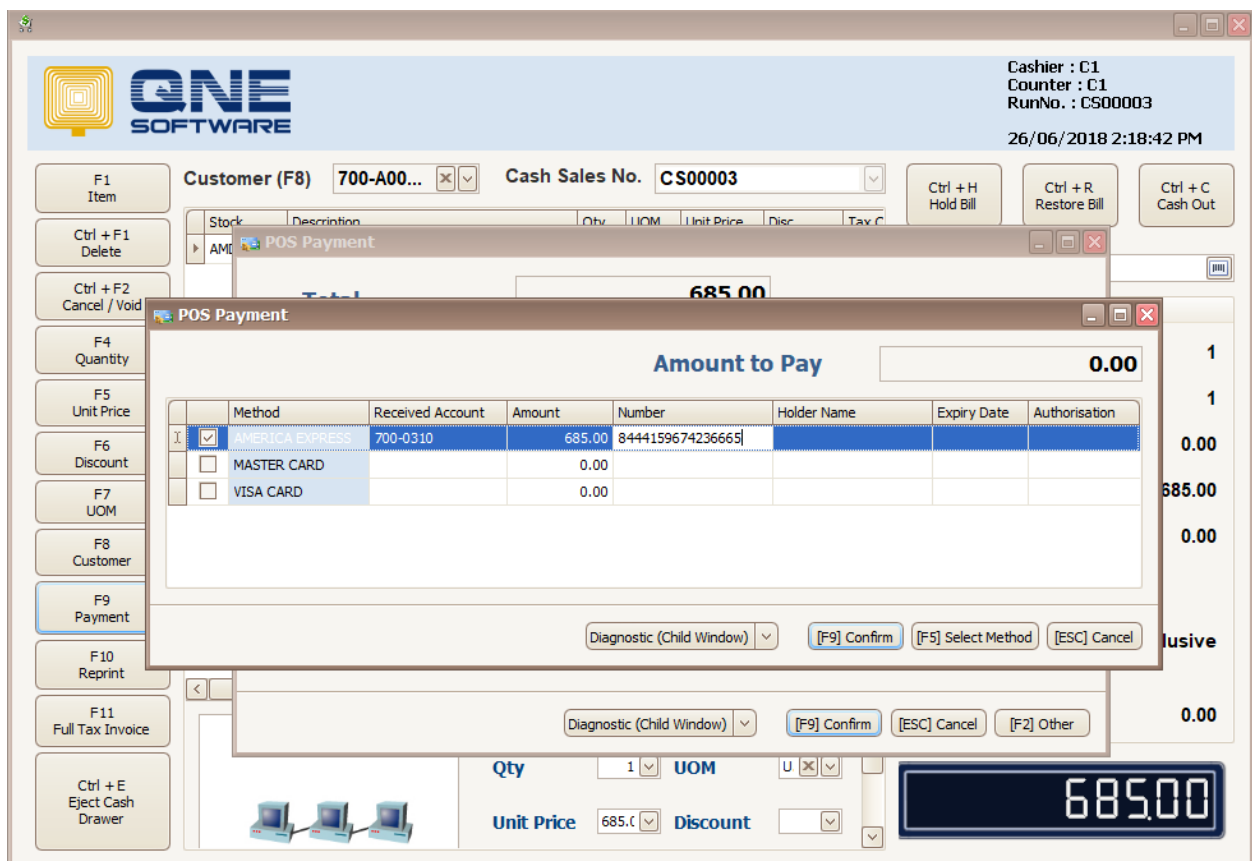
QNE SOFTWARE

Cashier : C1
Counter : C1
RunNo. : CS00003

26/06/2018 2:18:42 PM

F1
Item

Ctrl + F1
Delete

Ctrl + F2
Cancel / Void

F4
Quantity

F5
Unit Price

F6
Discount

F7
UOM

F8
Customer

F9
Payment

F10
Reprint

F11
Full Tax Invoice

Ctrl + E
Eject Cash Drawer

Customer (F8) 700-A00...

Cash Sales No. CS00003

Ctrl + H
Hold Bill

Ctrl + R
Restore Bill

Ctrl + C
Cash Out

Stock | Description | Qty | UOM | Unit Price | Disc | Tax C

AMI

POS Payment

Total 685.00

POS Payment

Amount to Pay 0.00

| | Method | Received Account | Amount | Number | Holder Name | Expiry Date | Authorisation |
|---|---|---|---|---|---|---|---|
| ☑ | AMERICA EXPRESS | 700-0310 | 685.00 | 8444159674236665 | | | |
| ☐ | MASTER CARD | | 0.00 | | | | |
| ☐ | VISA CARD | | 0.00 | | | | |

Diagnostic (Child Window) [F9] Confirm [F5] Select Method [ESC] Cancel

Diagnostic (Child Window) [F9] Confirm [ESC] Cancel [F2] Other

1
1
0.00
685.00
0.00
lusive
0.00

Qty 1 UOM U
Unit Price 685.( Discount

685.00